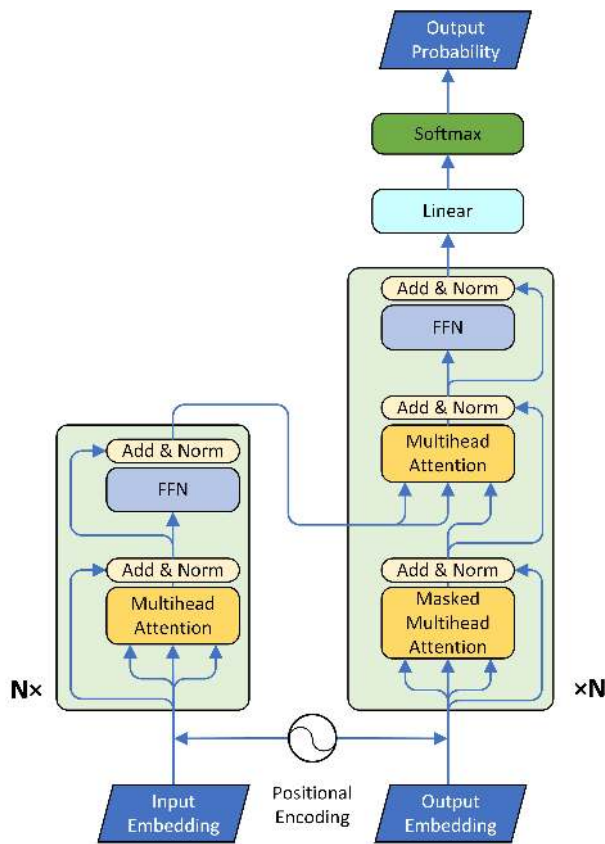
Output Probability

Softmax

Linear

Add & Norm

FFN

Add & Norm

Multihead Attention

Add & Norm

FFN

Add & Norm

Multihead Attention

Add & Norm

Masked Multihead Attention

N×

×N

Positional Encoding

Input Embedding

Output Embedding